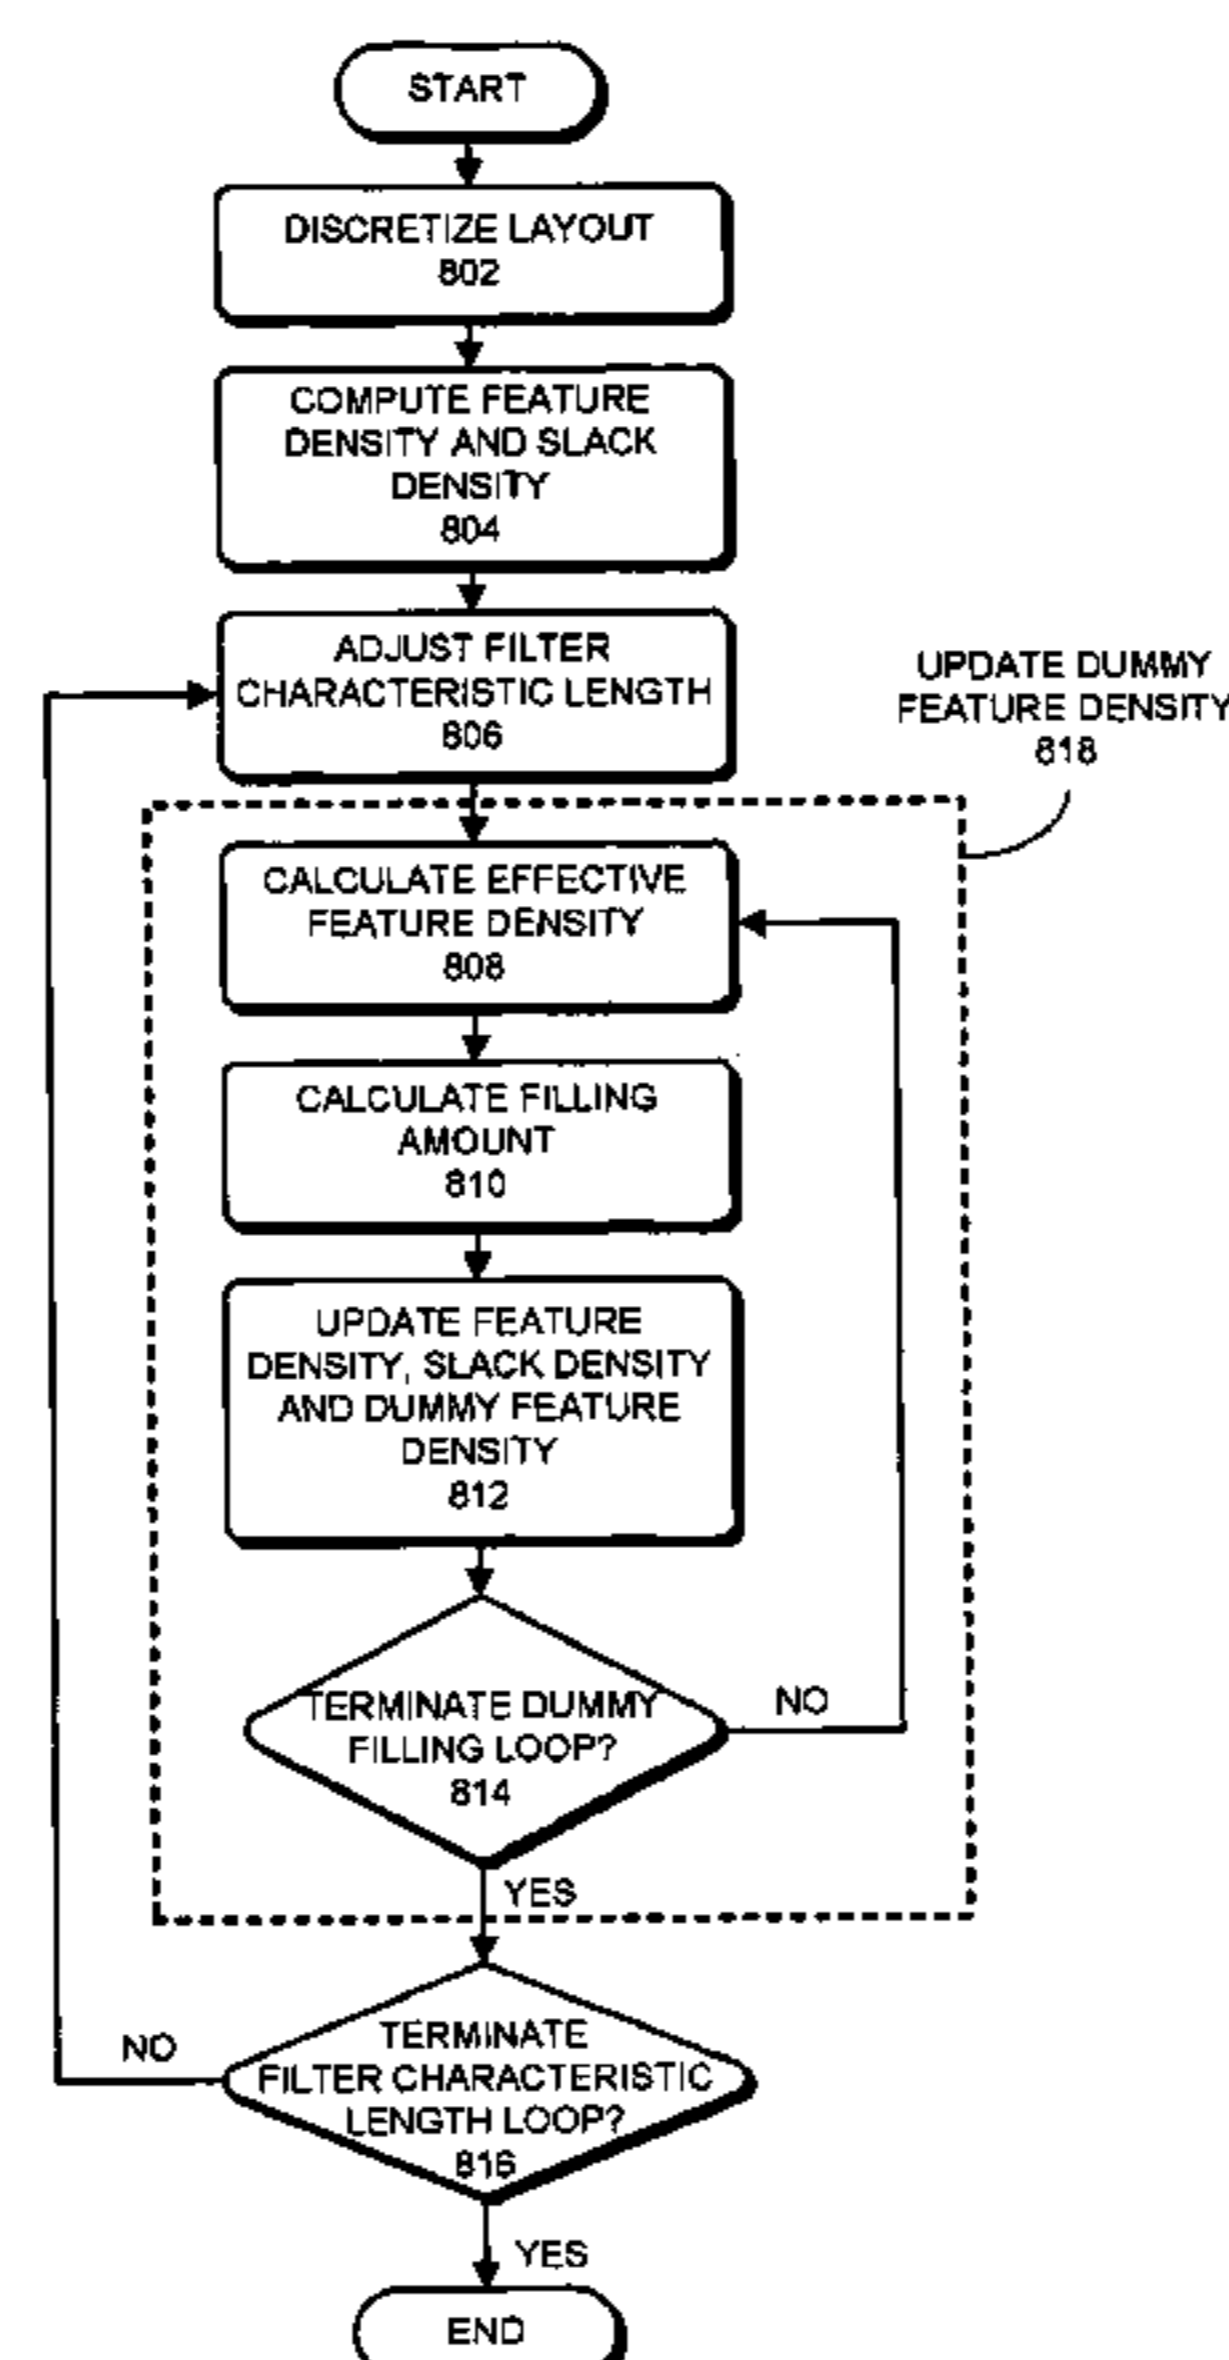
START

DISCRETIZE LAYOUT
802

COMPUTE FEATURE DENSITY AND SLACK DENSITY
804

ADJUST FILTER CHARACTERISTIC LENGTH
806

UPDATE DUMMY FEATURE DENSITY
818

CALCULATE EFFECTIVE FEATURE DENSITY
808

CALCULATE FILLING AMOUNT
810

UPDATE FEATURE DENSITY, SLACK DENSITY AND DUMMY FEATURE DENSITY
812

TERMINATE DUMMY FILLING LOOP?
814

NO

YES

TERMINATE FILTER CHARACTERISTIC LENGTH LOOP?
816

NO

YES

END